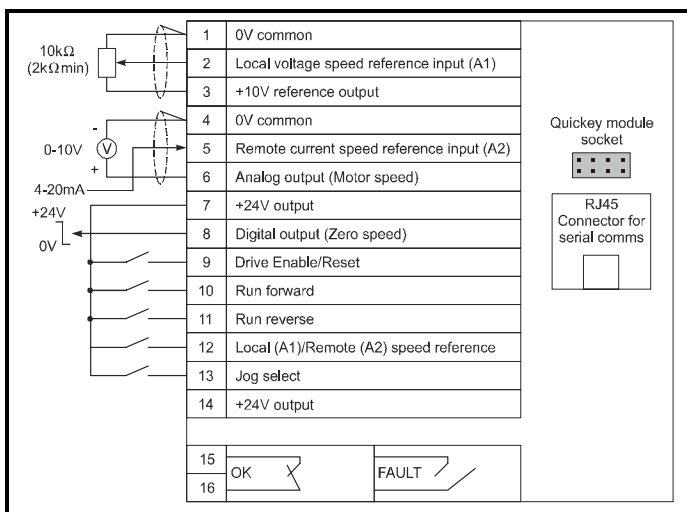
10kΩ
(2kΩmin)

0-10V
V
-
+
4-20mA
+24V
0V

| | |
|---|---|
| 1 | 0V common |
| 2 | Local voltage speed reference input (A1) |
| 3 | +10V reference output |
| 4 | 0V common |
| 5 | Remote current speed reference input (A2) |
| 6 | Analog output (Motor speed) |
| 7 | +24V output |
| 8 | Digital output (Zero speed) |
| 9 | Drive Enable/Reset |
| 10 | Run forward |
| 11 | Run reverse |
| 12 | Local (A1)/Remote (A2) speed reference |
| 13 | Jog select |
| 14 | +24V output |
| 15 | |
| 16 | |

OK
FAULT

Quickey module socket

RJ45
Connector for serial comms